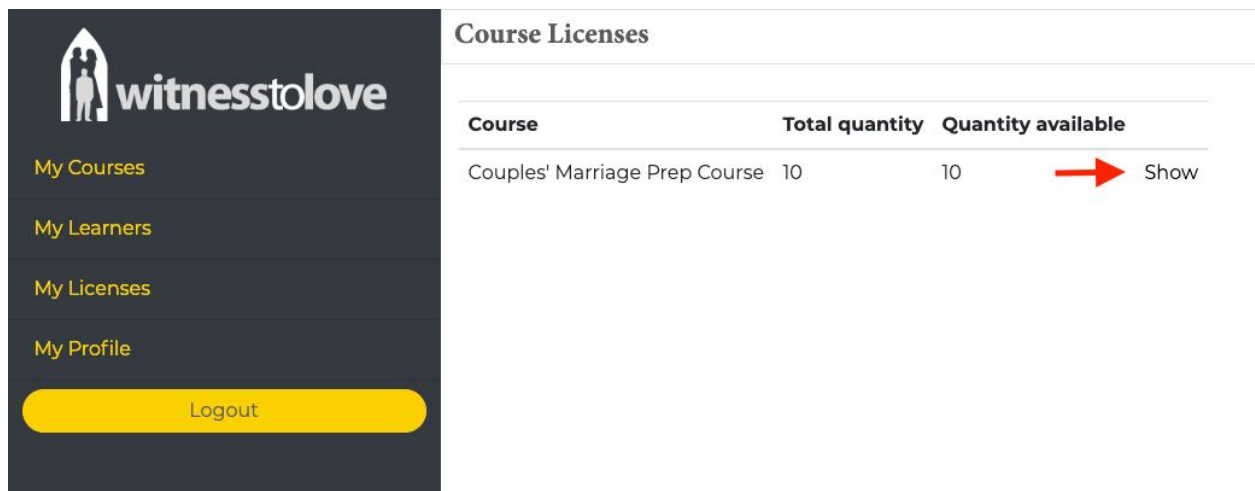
witnesstolove

My Courses

My Learners

My Licenses

My Profile

Logout

Course Licenses

| Course | Total quantity | Quantity available | |
|---|---|---|---|
| Couples' Marriage Prep Course | 10 | 10 | Show |